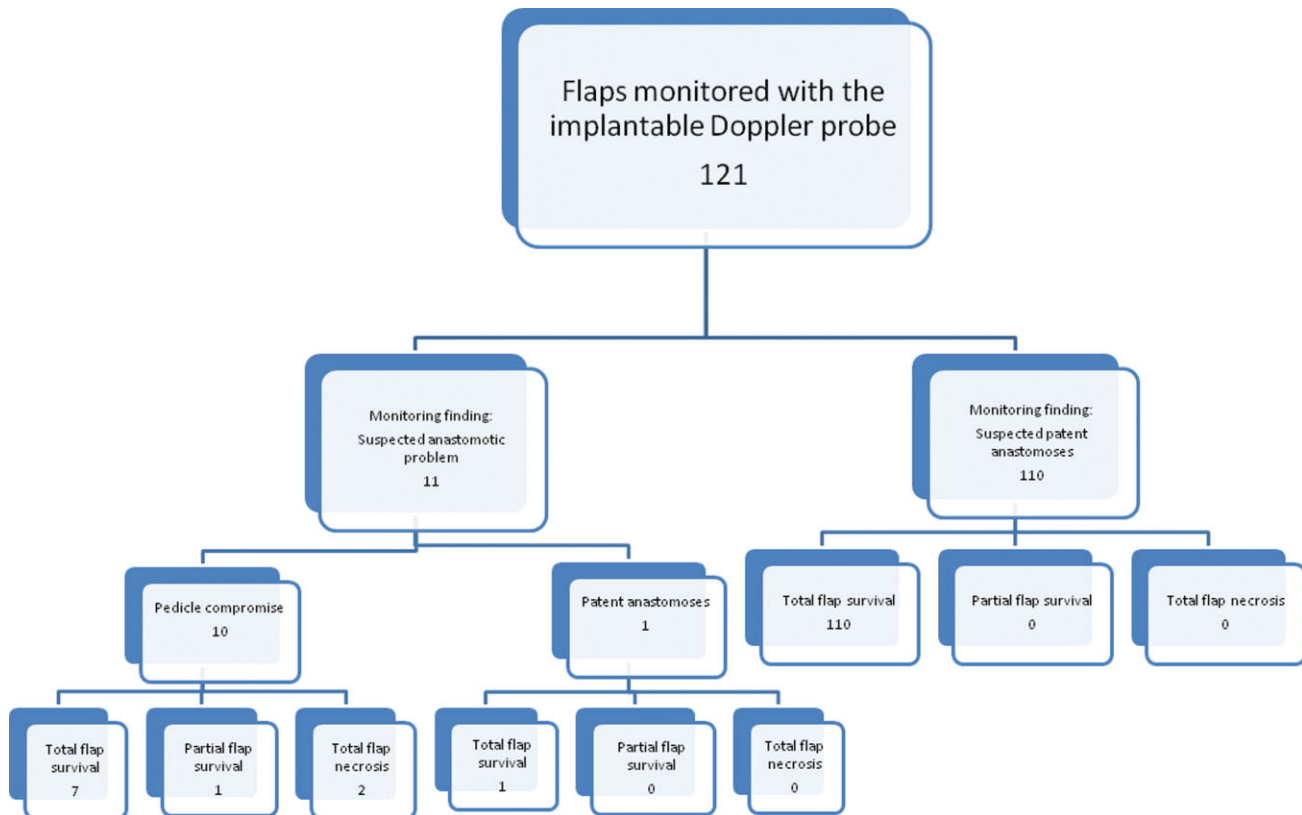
Flaps monitored with the implantable Doppler probe
121

Monitoring finding:
Suspected anastomotic problem
11

Monitoring finding:
Suspected patent anastomoses
110

Pedicle compromise
10

Patent anastomoses
1

Total flap survival
110

Partial flap survival
0

Total flap necrosis
0

Total flap survival
7

Partial flap survival
1

Total flap necrosis
2

Total flap survival
1

Partial flap survival
0

Total flap necrosis
0